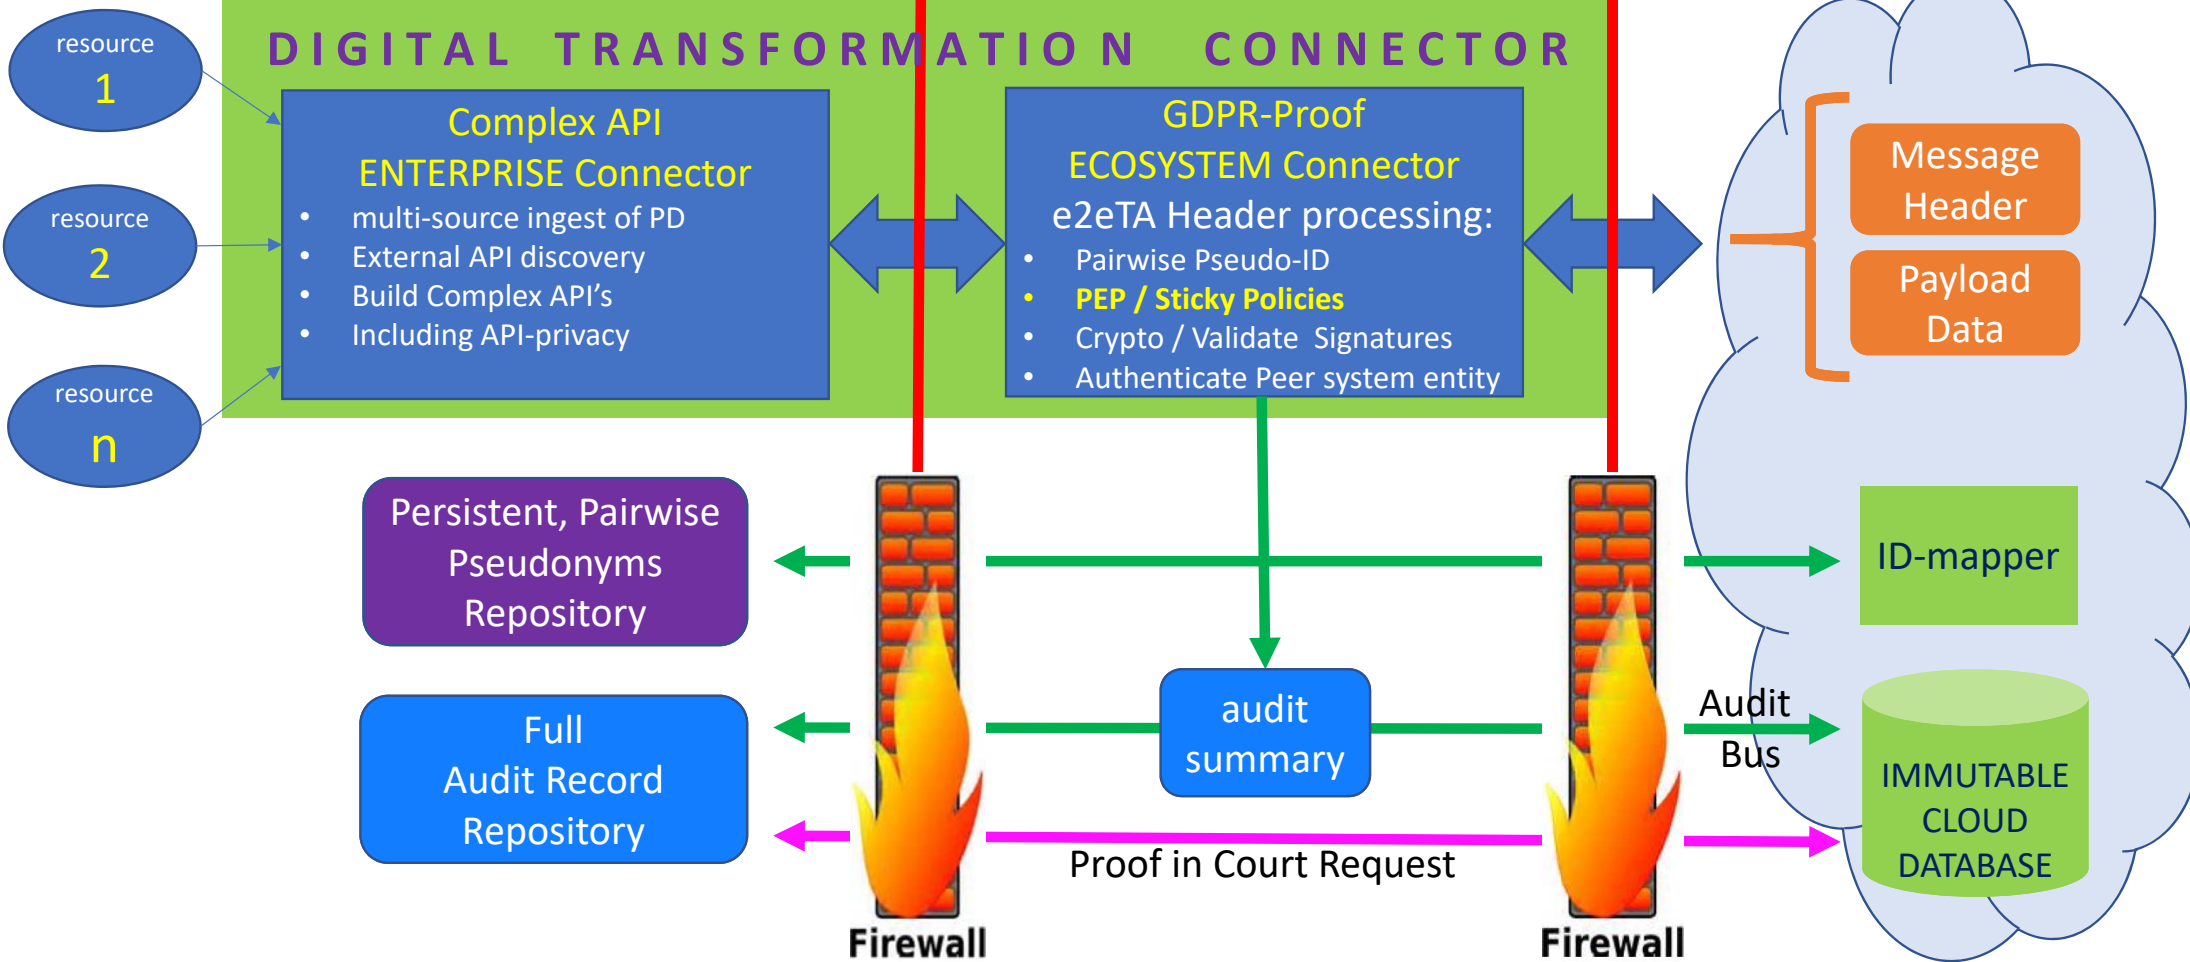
resource
1

resource
2

resource
n

DIGITAL TRANSFORMATION CONNECTOR

Complex API
ENTERPRISE Connector
- multi-source ingest of PD
- External API discovery
- Build Complex API's
- Including API-privacy

GDPR-Proof
ECOSYSTEM Connector
e2eTA Header processing:
- Pairwise Pseudo-ID
- PEP / Sticky Policies
- Crypto / Validate Signatures
- Authenticate Peer system entity

Message Header

Payload Data

Persistent, Pairwise Pseudonyms Repository

ID-mapper

audit summary

Full Audit Record Repository

Audit Bus

IMMUTABLE CLOUD DATABASE

Proof in Court Request

Firewall

Firewall